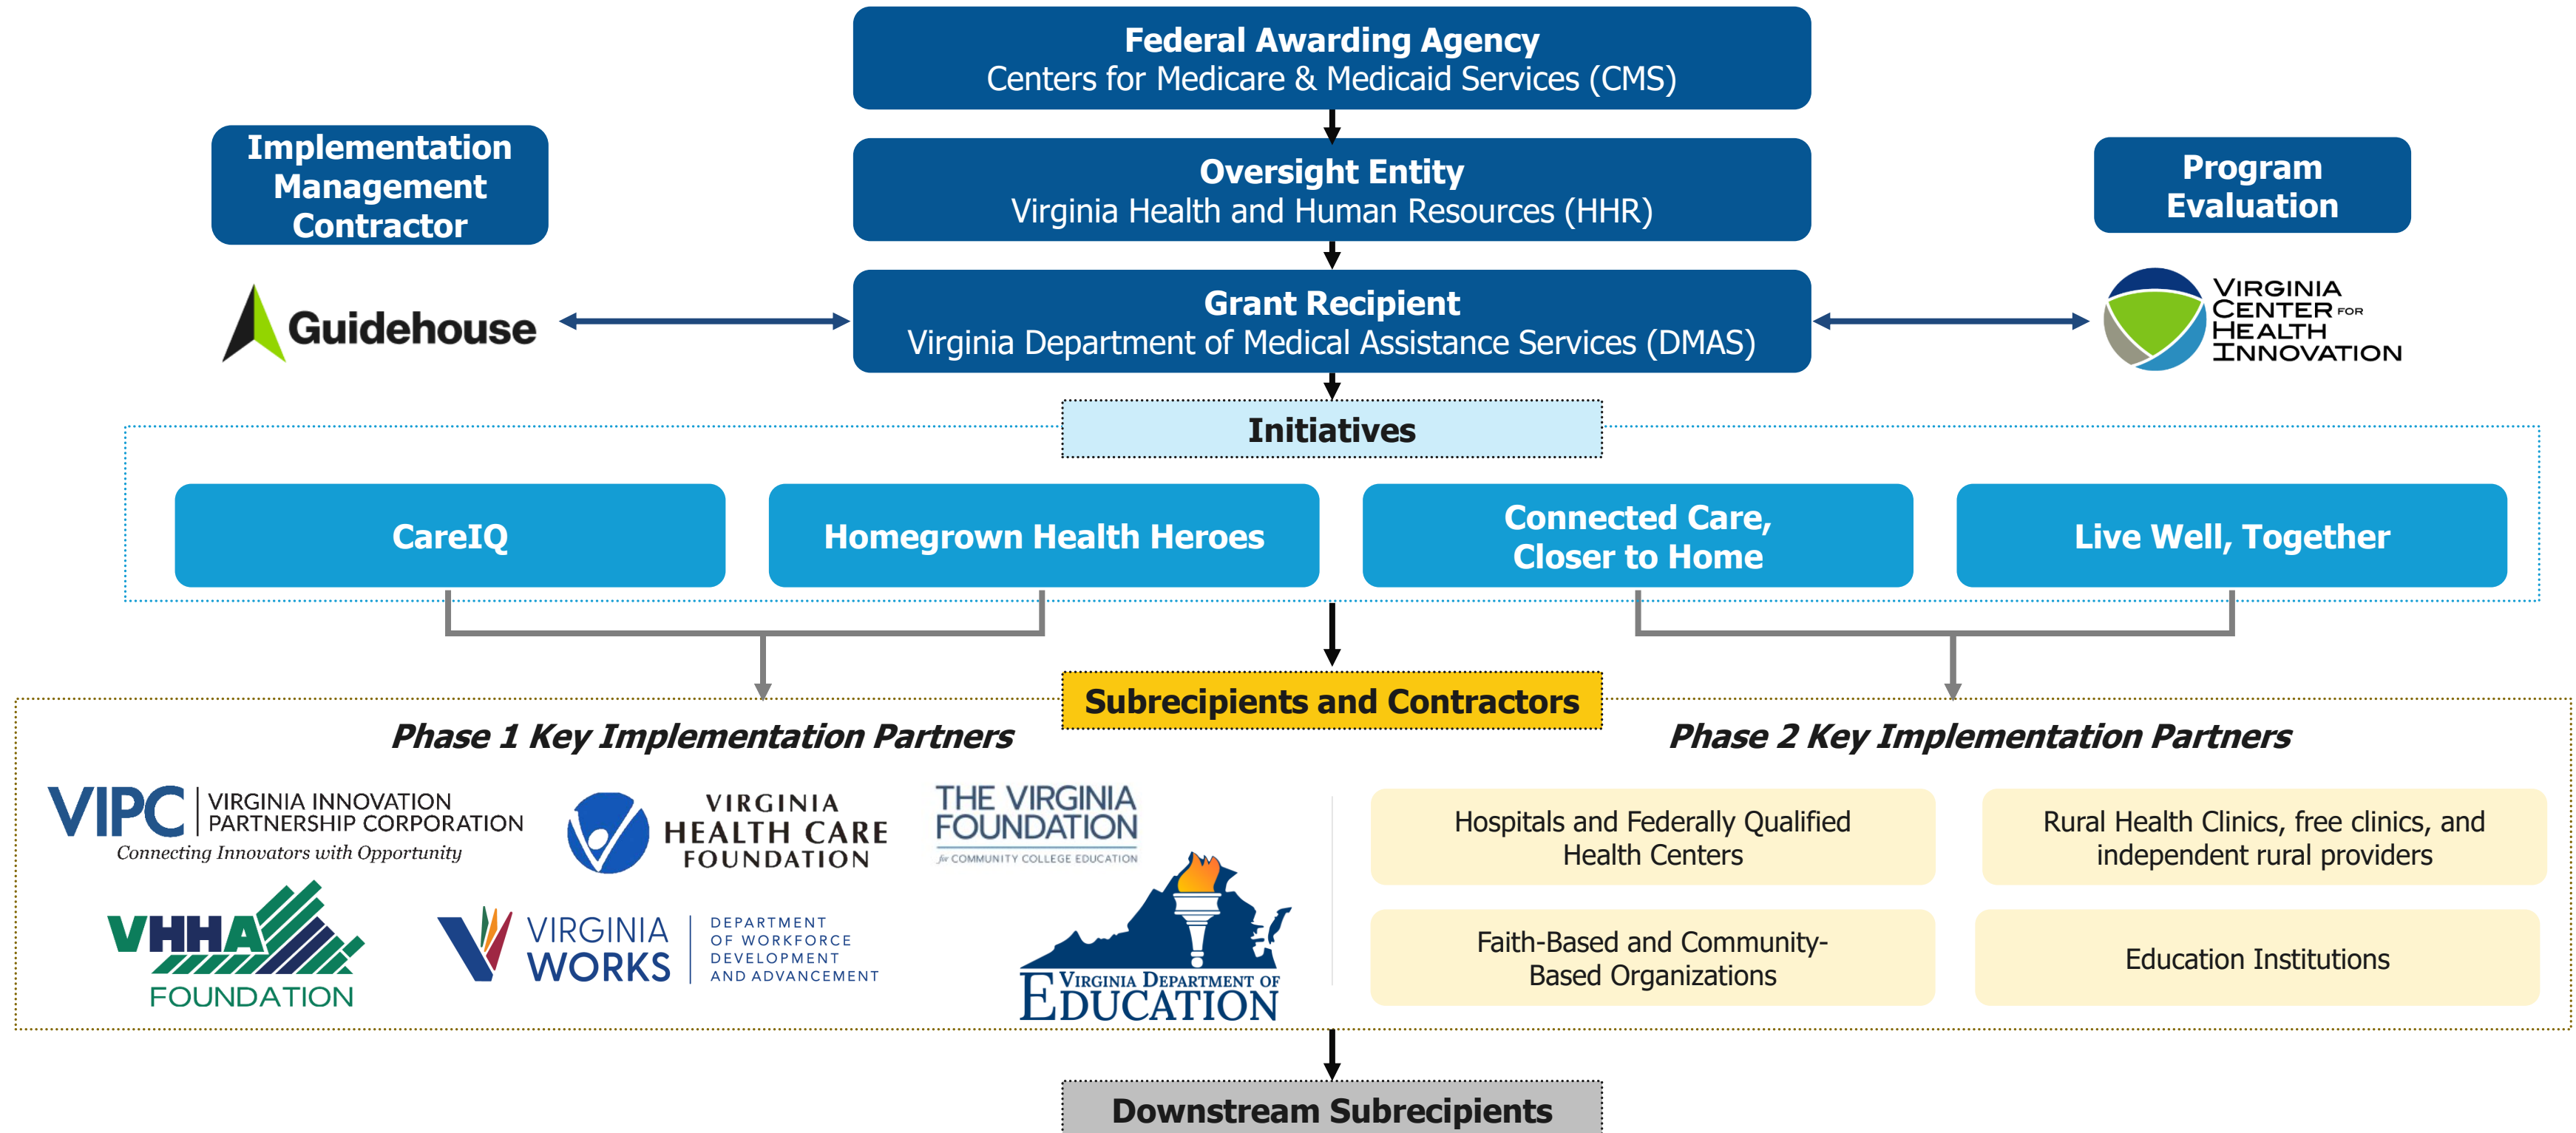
Federal Awarding Agency
Centers for Medicare & Medicaid Services (CMS)

Implementation Management Contractor

Oversight Entity
Virginia Health and Human Resources (HHR)

Program Evaluation

Guidehouse

Grant Recipient
Virginia Department of Medical Assistance Services (DMAS)

VIRGINIA CENTER FOR HEALTH INNOVATION

Initiatives

CareIQ

Homegrown Health Heroes

Connected Care, Closer to Home

Live Well, Together

Subrecipients and Contractors

Phase 1 Key Implementation Partners

Phase 2 Key Implementation Partners

VIPC | VIRGINIA INNOVATION PARTNERSHIP CORPORATION
Connecting Innovators with Opportunity

VIRGINIA HEALTH CARE FOUNDATION

THE VIRGINIA FOUNDATION for COMMUNITY COLLEGE EDUCATION

VHHA FOUNDATION

VIRGINIA WORKS | DEPARTMENT OF WORKFORCE DEVELOPMENT AND ADVANCEMENT

VIRGINIA DEPARTMENT OF EDUCATION

Hospitals and Federally Qualified Health Centers

Rural Health Clinics, free clinics, and independent rural providers

Faith-Based and Community-Based Organizations

Education Institutions

Downstream Subrecipients